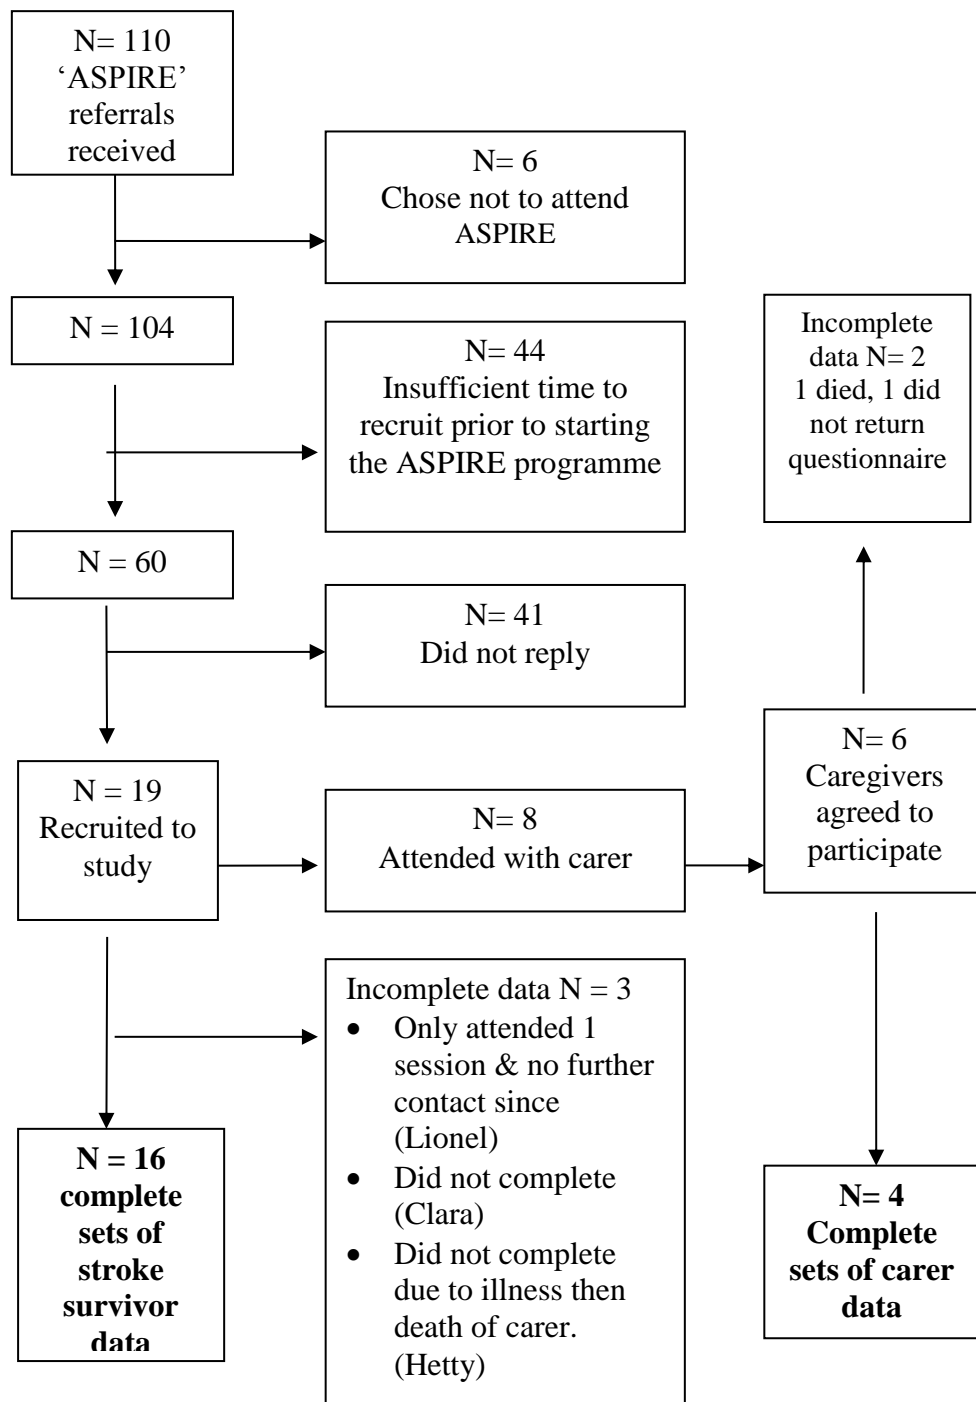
N= 110
'ASPIRE' referrals received

N= 6
Chose not to attend ASPIRE

N = 104

N= 44
Insufficient time to recruit prior to starting the ASPIRE programme

Incomplete data N= 2
1 died, 1 did not return questionnaire

N = 60

N= 41
Did not reply

N = 19
Recruited to study

N= 8
Attended with carer

N= 6
Caregivers agreed to participate

Incomplete data N = 3
- Only attended 1 session & no further contact since (Lionel)
- Did not complete (Clara)
- Did not complete due to illness then death of carer. (Hetty)

**N = 16 complete sets of stroke survivor data**

**N= 4 Complete sets of carer data**